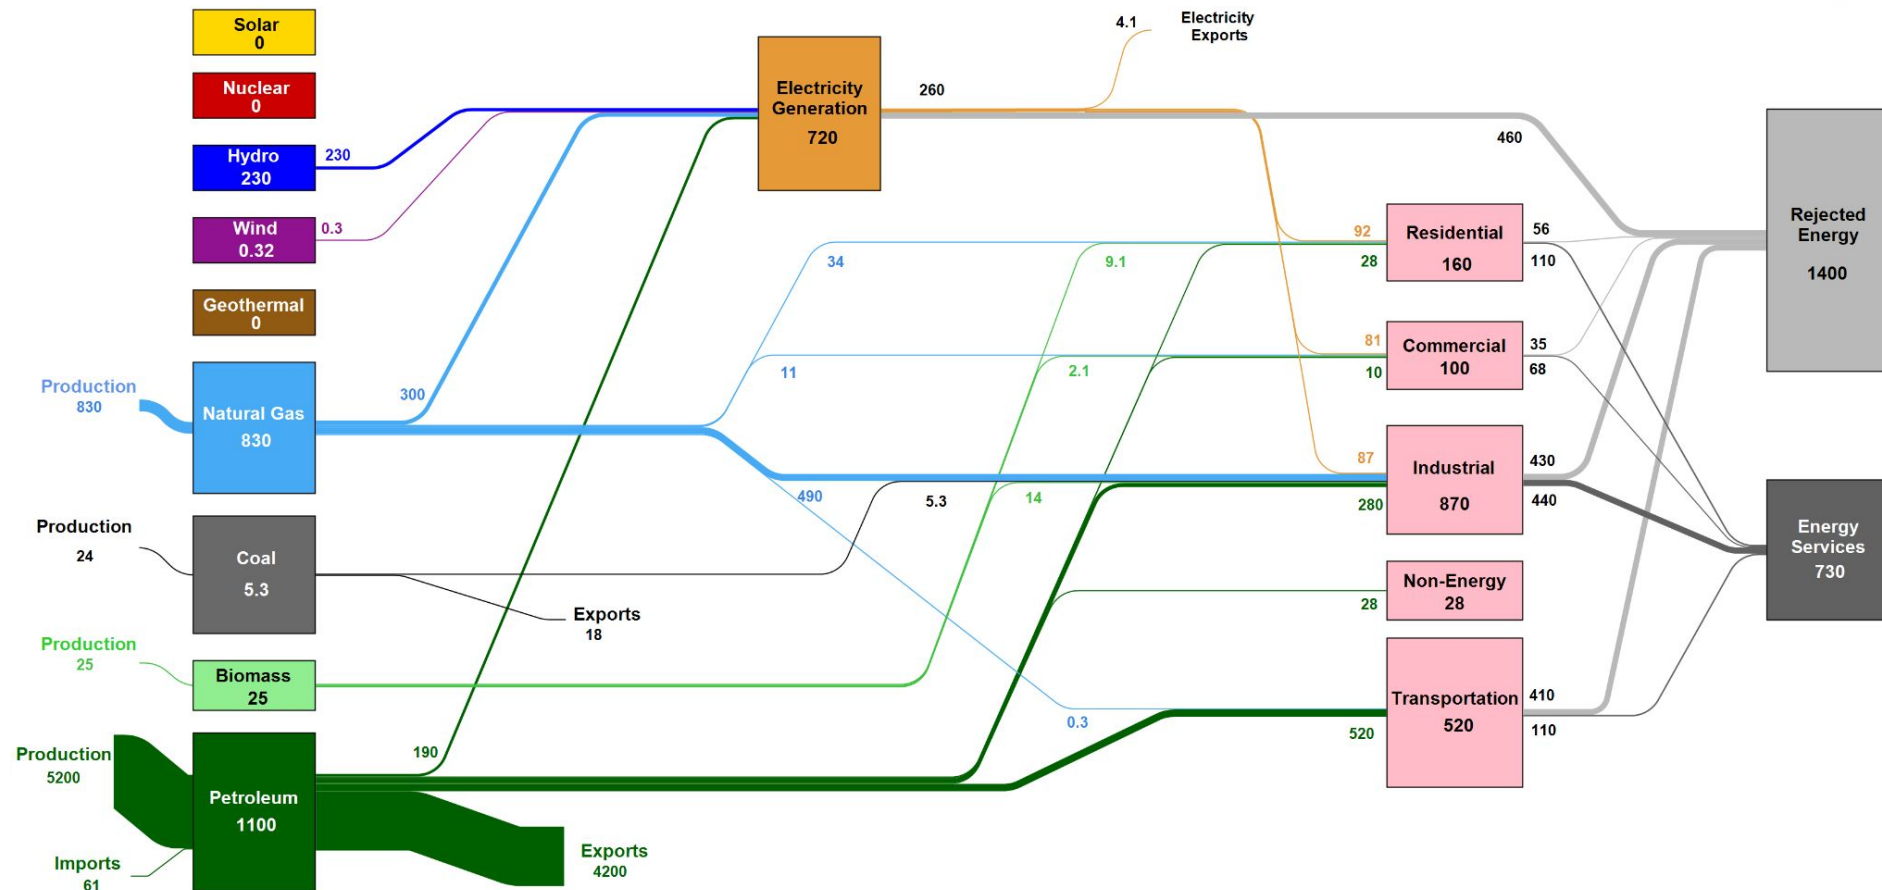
Solar
0

Nuclear
0

Hydro
230

Wind
0.32

Geothermal
0

Production
830

Natural Gas
830

Production
24

Coal
5.3

Production
25

Biomass
25

Production
5200

Imports
61

Petroleum
1100

230

0.3

300

190

Exports
18

Exports
4200

Electricity Generation
720

260

4.1

Electricity Exports

460

34

11

490

5.3

9.1

2.1

14

0.3

92

28

Residential
160

81

10

Commercial
100

87

280

Industrial
870

28

Non-Energy
28

520

Transportation
520

56

110

35

68

430

440

410

110

Rejected Energy
1400

Energy Services
730